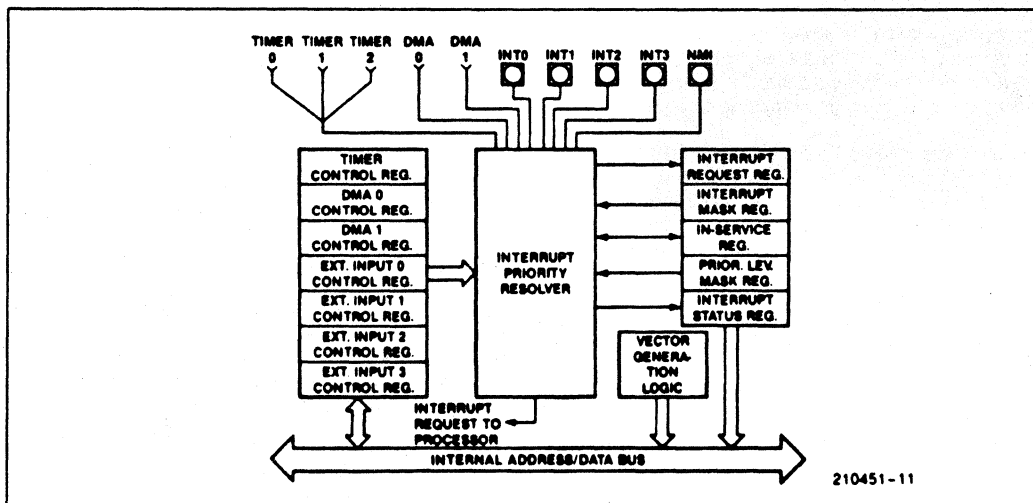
TIMER 0 TIMER 1 TIMER 2 DMA 0 DMA 1 INT0 INT1 INT2 INT3 NMI

TIMER CONTROL REG.
DMA 0 CONTROL REG.
DMA 1 CONTROL REG.
EXT. INPUT 0 CONTROL REG.
EXT. INPUT 1 CONTROL REG.
EXT. INPUT 2 CONTROL REG.
EXT. INPUT 3 CONTROL REG.

INTERRUPT PRIORITY RESOLVER

INTERRUPT REQUEST REG.
INTERRUPT MASK REG.
IN-SERVICE REG.
PRIOR. LEV. MASK REG.
INTERRUPT STATUS REG.

VECTOR GENERATION LOGIC

INTERRUPT REQUEST TO PROCESSOR

INTERNAL ADDRESS/DATA BUS

210451-11